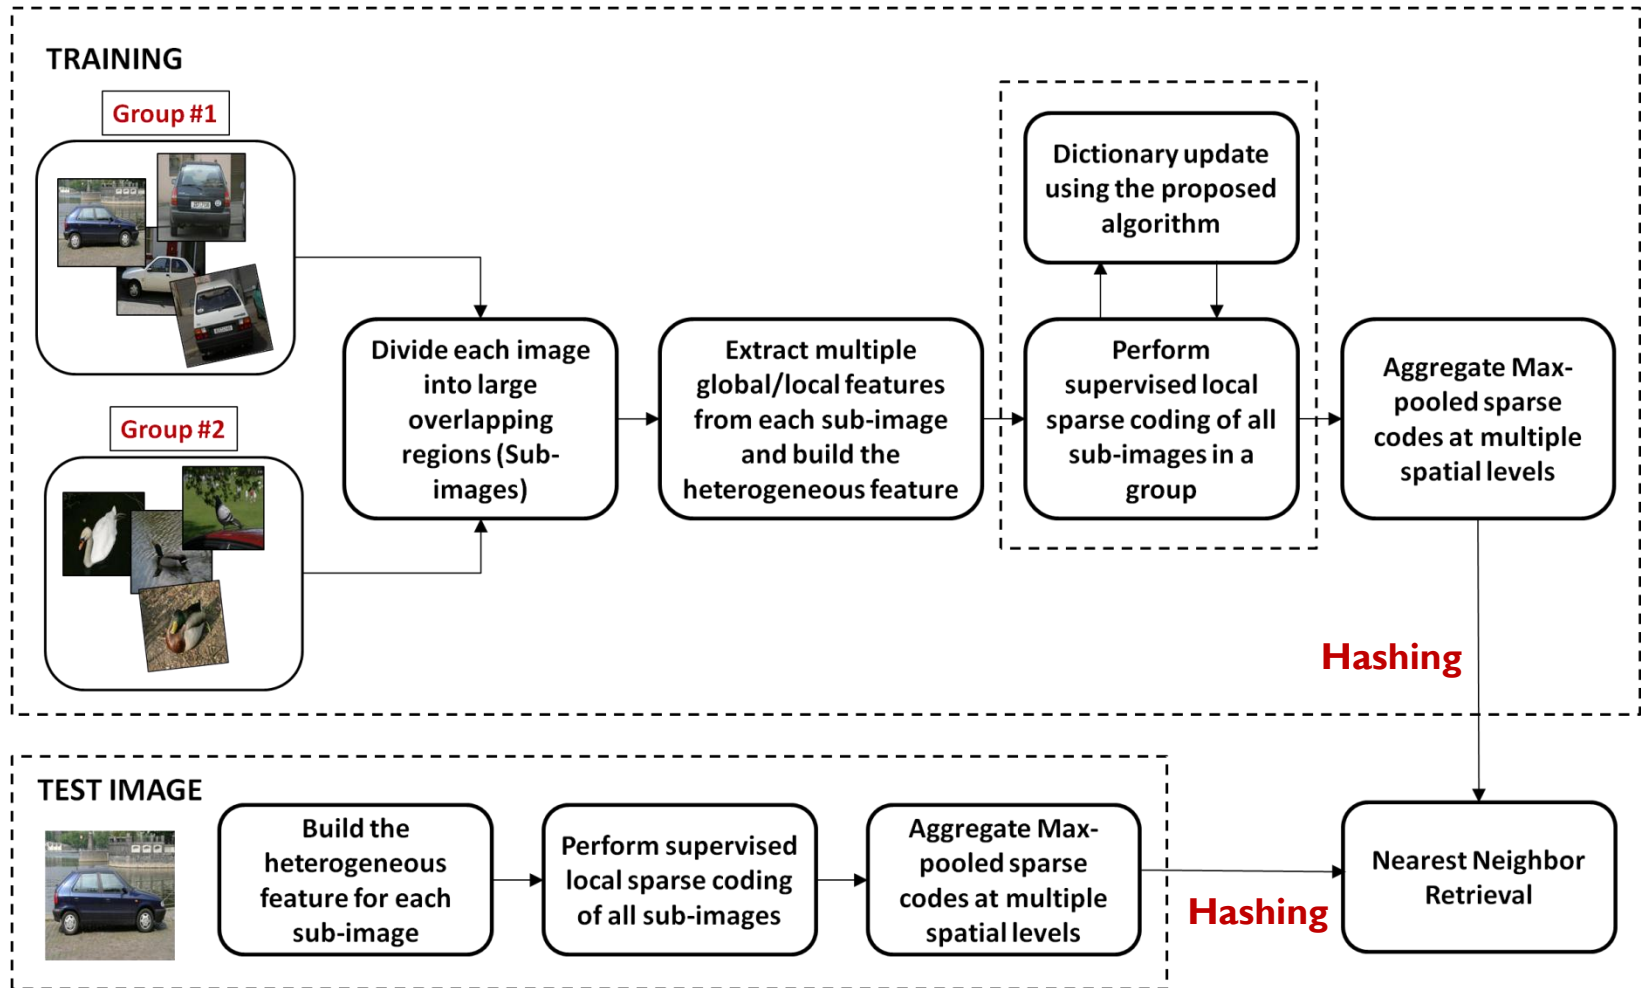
TRAINING

Group #1

Group #2

Divide each image into large overlapping regions (Sub-images)

Extract multiple global/local features from each sub-image and build the heterogeneous feature

Dictionary update using the proposed algorithm

Perform supervised local sparse coding of all sub-images in a group

Aggregate Max-pooled sparse codes at multiple spatial levels

Hashing

TEST IMAGE

Build the heterogeneous feature for each sub-image

Perform supervised local sparse coding of all sub-images

Aggregate Max-pooled sparse codes at multiple spatial levels

Hashing

Nearest Neighbor Retrieval